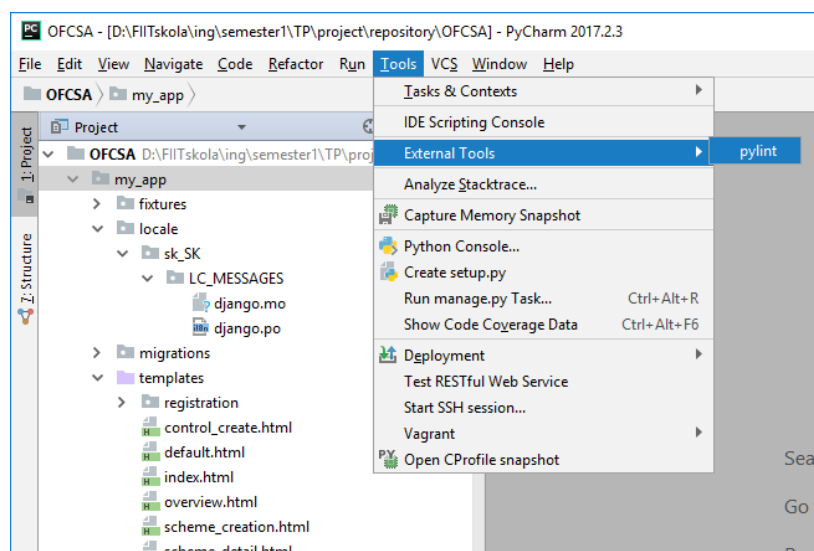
PC OFCSA - [D:\FIITskola\ing\semester1\TP\project\repository\OFCSA] - PyCharm 2017.2.3

File Edit View Navigate Code Refactor Run Tools VCS Window Help

OFCSA my_app

1: Project
7: Structure

Project

OFCSA D:\FIITskola\ing\semester1\TP\proj
my_app
fixtures
locale
sk_SK
LC_MESSAGES
django.mo
django.po
migrations
templates
registration
control_create.html
default.html
index.html
overview.html
scheme_creation.html
scheme_detail.html

Tasks & Contexts
IDE Scripting Console
External Tools
Analyze Stacktrace...
Capture Memory Snapshot
Python Console...
Create setup.py
Run manage.py Task... Ctrl+Alt+R
Show Code Coverage Data Ctrl+Alt+F6
Deployment
Test RESTful Web Service
Start SSH session...
Vagrant
Open CProfile snapshot

pylint

Sea
Go